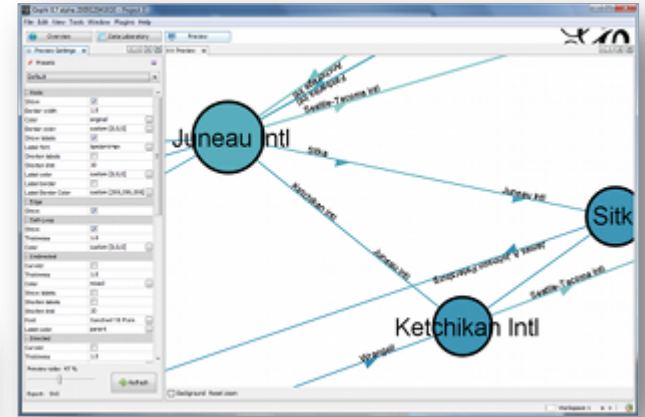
Gephi 0.7 alpha 200912161630 - Project 0
File Edit View Tools Window Plugins Help
Overview
Data Laboratory
Preview
Preview Settings
Presets
Default
Node
Show
Border width
Color
Border color
Show labels
Label font
Shorten labels
Shorten limit
Label color
Label border
Label Border Color
Edge
Show
Self-Loop
Show
Thickness
Color
Undirected
Curved
Thickness
Color
Show labels
Shorten labels
Shorten limit
Font
Label color
Directed
Curved
Thickness
Preview ratio: 47 %
Refresh
Export: SVG
Preview
Juneau Intl
Seattle-Tacoma Intl
Sitka
Juneau Intl
Sitk
Ketchikan Intl
Juneau Intl
Seattle-Tacoma Intl
Ketchikan Intl
Wrangell
Background
Reset zoom
Workspace 0